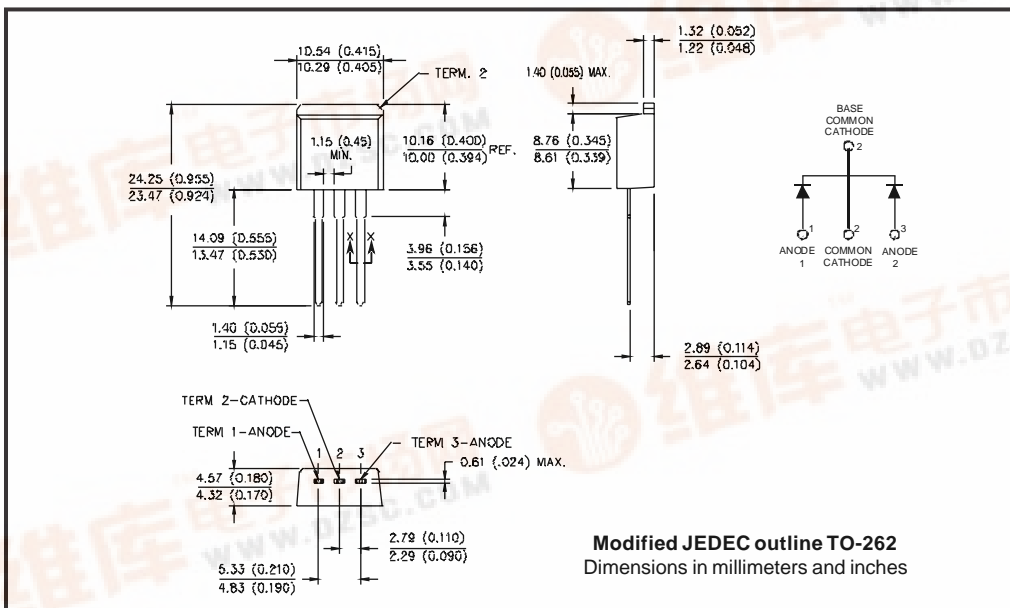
10.54 (0.415)
10.29 (0.405)

TERM. 2

1.15 (0.45) MIN.

10.16 (0.400)
10.00 (0.394) REF.

24.25 (0.955)
23.47 (0.924)

14.09 (0.555)
13.47 (0.530)

X X

3.96 (0.156)
3.55 (0.140)

1.40 (0.055)
1.15 (0.045)

1.32 (0.052)
1.22 (0.048)

1.40 (0.055) MAX.

8.76 (0.345)
8.61 (0.339)

2.89 (0.114)
2.64 (0.104)

BASE COMMON CATHODE

2

1 2 3

ANODE 1

COMMON CATHODE

ANODE 2

TERM 2-CATHODE

TERM 1-ANODE

1 2 3

TERM 3-ANODE

0.61 (.024) MAX.

4.57 (0.180)
4.32 (0.170)

2.79 (0.110)
2.29 (0.090)

5.33 (0.210)
4.83 (0.190)

Modified JEDEC outline TO-262
Dimensions in millimeters and inches